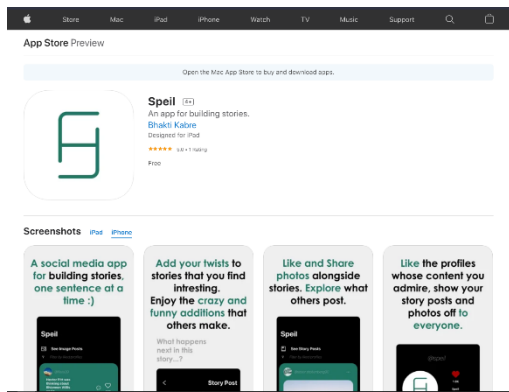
Store Mac iPad iPhone Watch TV Music Support

App Store Preview

Open the Mac App Store to buy and download apps.

Speil 4+

An app for building stories.

Bhakti Kabre

Designed for iPad

★★★★★ 5.0 • 1 Rating

Free

Screenshots iPad iPhone

A social media app for building stories, one sentence at a time :)

Speil

Add your twists to stories that you find intresting. Enjoy the crazy and funny additions that others make.

What happens next in this story...?

Story Post

Like and Share photos alongside stories. Explore what others post.

Speil

Like the profiles whose content you admire, show your story posts and photos off to everyone.